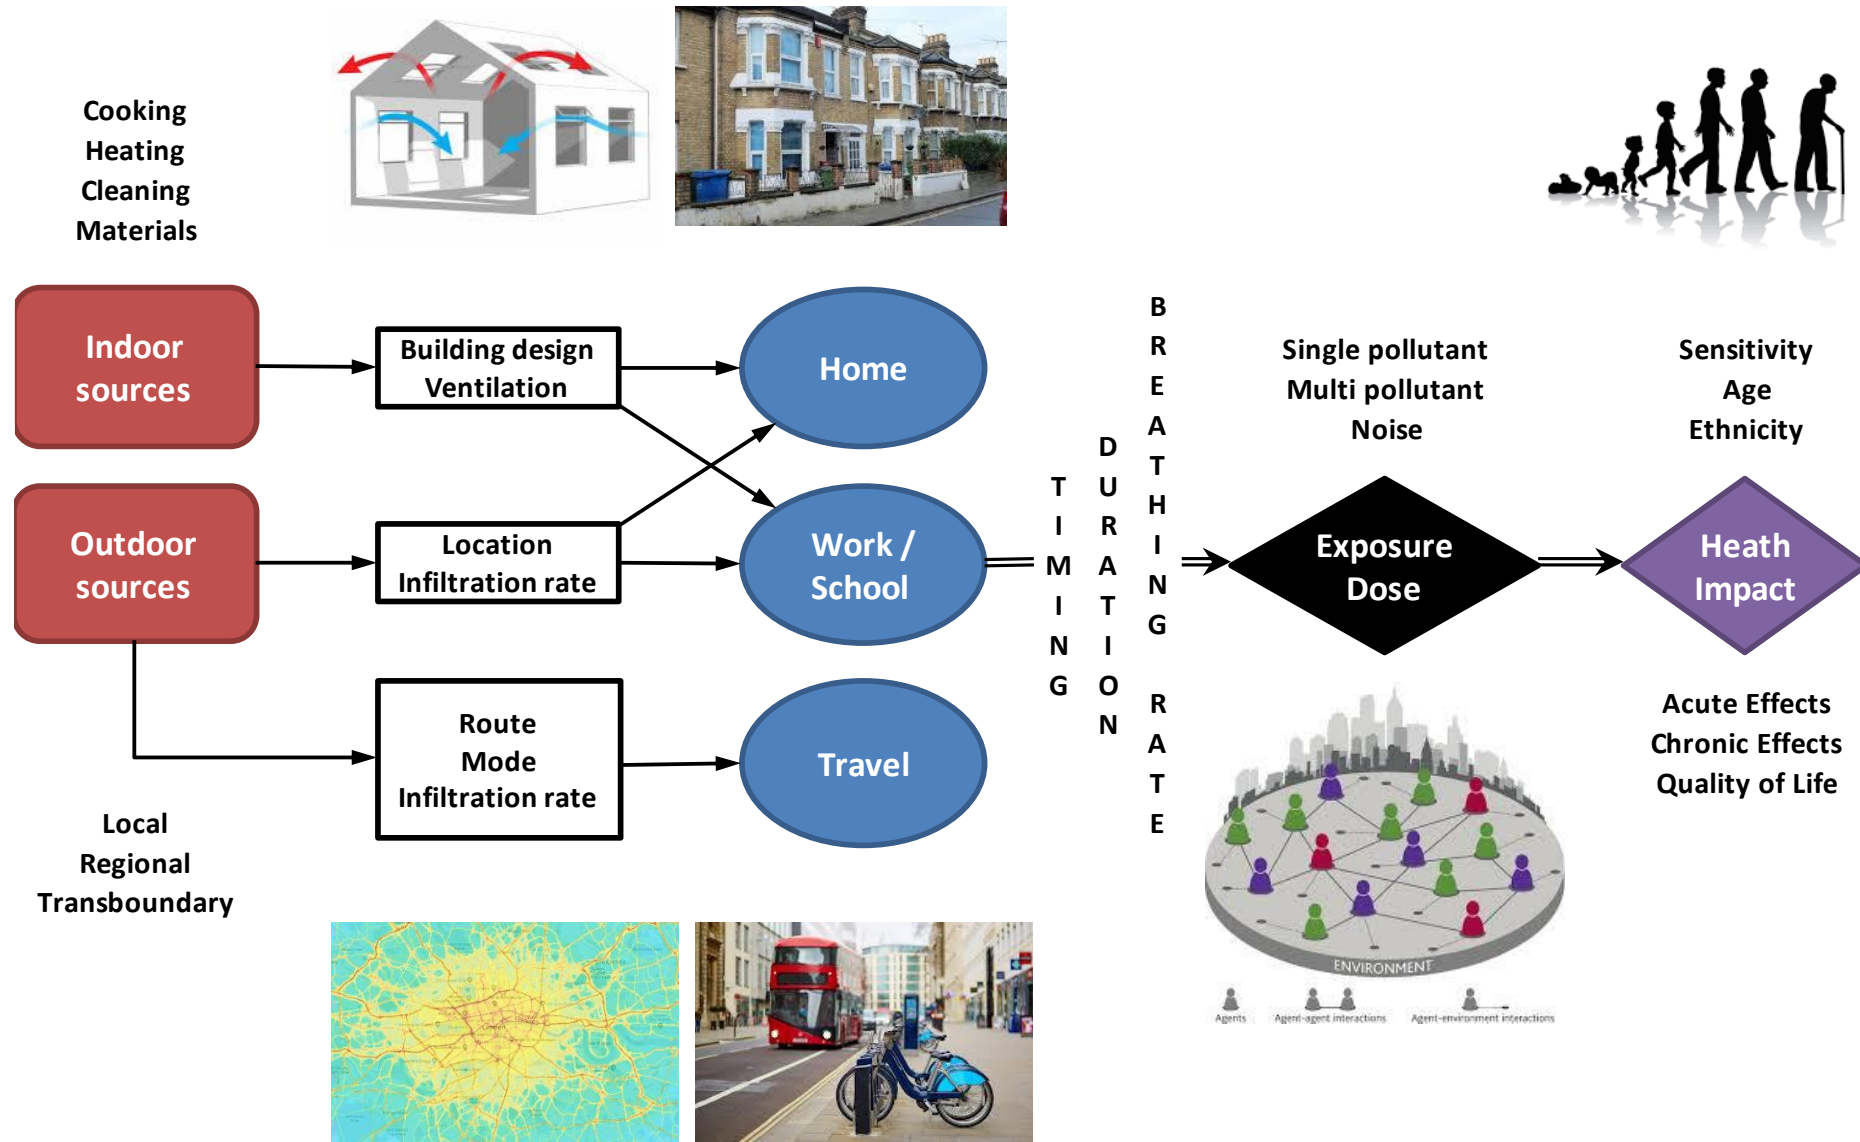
Cooking
Heating
Cleaning
Materials

Indoor sources

Building design
Ventilation

Home

Outdoor sources

Location
Infiltration rate

Work / School

Route
Mode
Infiltration rate

Travel

Local
Regional
Transboundary

TIMING

DURATION

BREATHING RATE

Single pollutant
Multi pollutant
Noise

Exposure Dose

Sensitivity
Age
Ethnicity

Heath Impact

Acute Effects
Chronic Effects
Quality of Life

ENVIRONMENT

Agents
Agent-agent interactions
Agent-environment interactions